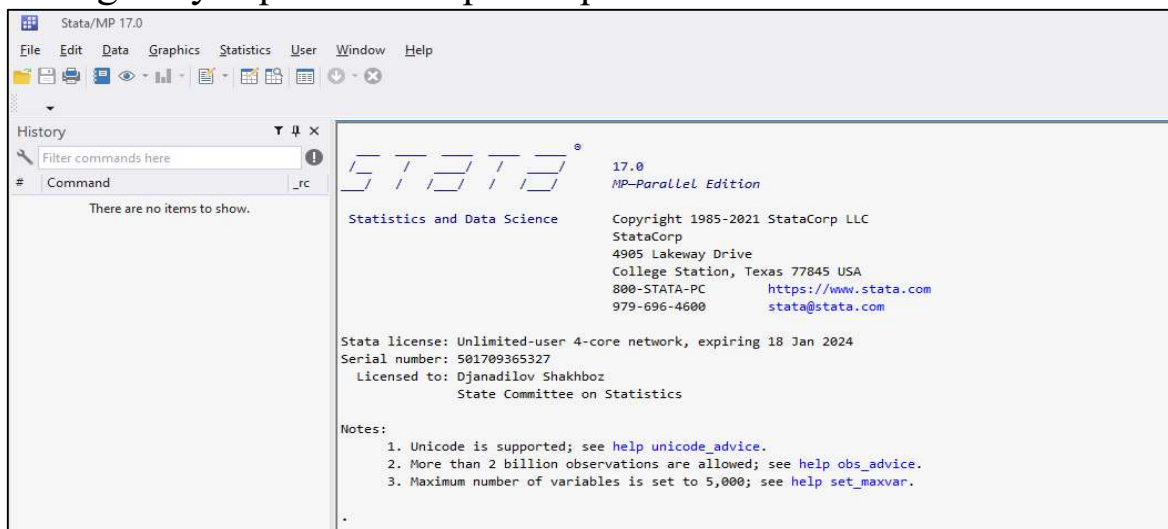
Stata/MP 17.0

File Edit Data Graphics Statistics User Window Help

History

Filter commands here

# Command _rc

There are no items to show.

17.0
MP—Parallel Edition

Statistics and Data Science Copyright 1985-2021 StataCorp LLC
StataCorp
4905 Lakeway Drive
College Station, Texas 77845 USA
800-STATA-PC https://www.stata.com
979-696-4600 stata@stata.com

Stata license: Unlimited-user 4-core network, expiring 18 Jan 2024
Serial number: 501709365327
Licensed to: Djanadilov Shakhboz
State Committee on Statistics

Notes:
1. Unicode is supported; see help unicode_advice.
2. More than 2 billion observations are allowed; see help obs_advice.
3. Maximum number of variables is set to 5,000; see help set_maxvar.

.